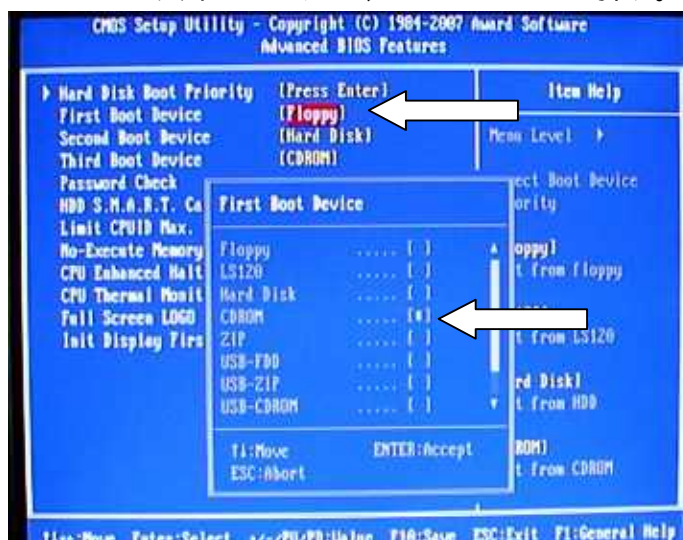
CMOS Setup Utility - Copyright (C) 1984-2007 Award Software
Advanced BIOS Features

▶ Hard Disk Boot Priority [Press Enter]
First Boot Device [Floppy]
Second Boot Device [Hard Disk]
Third Boot Device [CDROM]
Password Check
HDD S.M.A.R.T. Ca
Limit CPUID Max.
No-Execute Memory
CPU Enhanced Halt
CPU Thermal Monit
Full Screen LOGO
Init Display Firs

Item Help

Menu Level ▶

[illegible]ect Boot Device
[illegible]ority

First Boot Device

| | |
|---|---|
| Floppy | ..... [ ] |
| LS120 | ..... [ ] |
| Hard Disk | ..... [ ] |
| CDROM | ..... [■] |
| ZIP | ..... [ ] |
| USB-FDD | ..... [ ] |
| USB-ZIP | ..... [ ] |
| USB-CDROM | ..... [ ] |

↑↓:Move ENTER:Accept
ESC:Abort

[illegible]oppy]
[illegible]t from floppy

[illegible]t from LS120

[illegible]rd Disk]
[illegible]t from HDD

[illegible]ROM]
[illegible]t from CDROM

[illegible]:Move Enter:Select +/-/PU/PD:Value F10:Save ESC:Exit F1:General Help